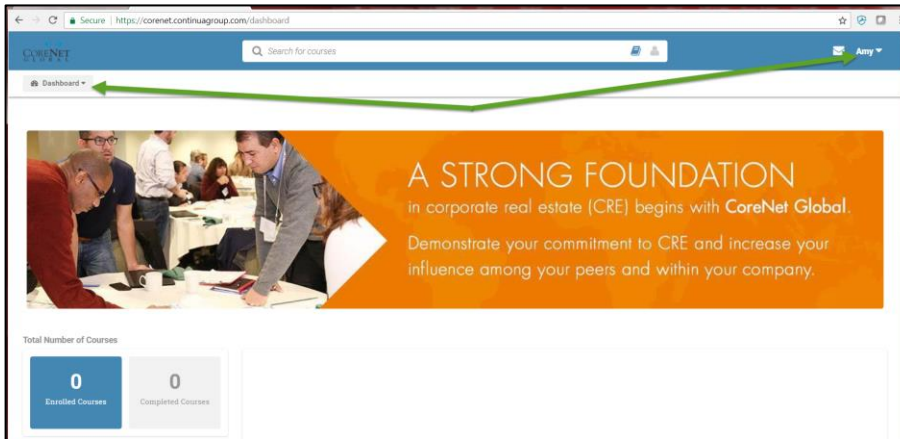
Secure | https://corenet.continuagroup.com/dashboard

CoreNet Global

Search for courses

Amy

Dashboard

A STRONG FOUNDATION

in corporate real estate (CRE) begins with CoreNet Global.

Demonstrate your commitment to CRE and increase your influence among your peers and within your company.

Total Number of Courses

0
Enrolled Courses

0
Completed Courses